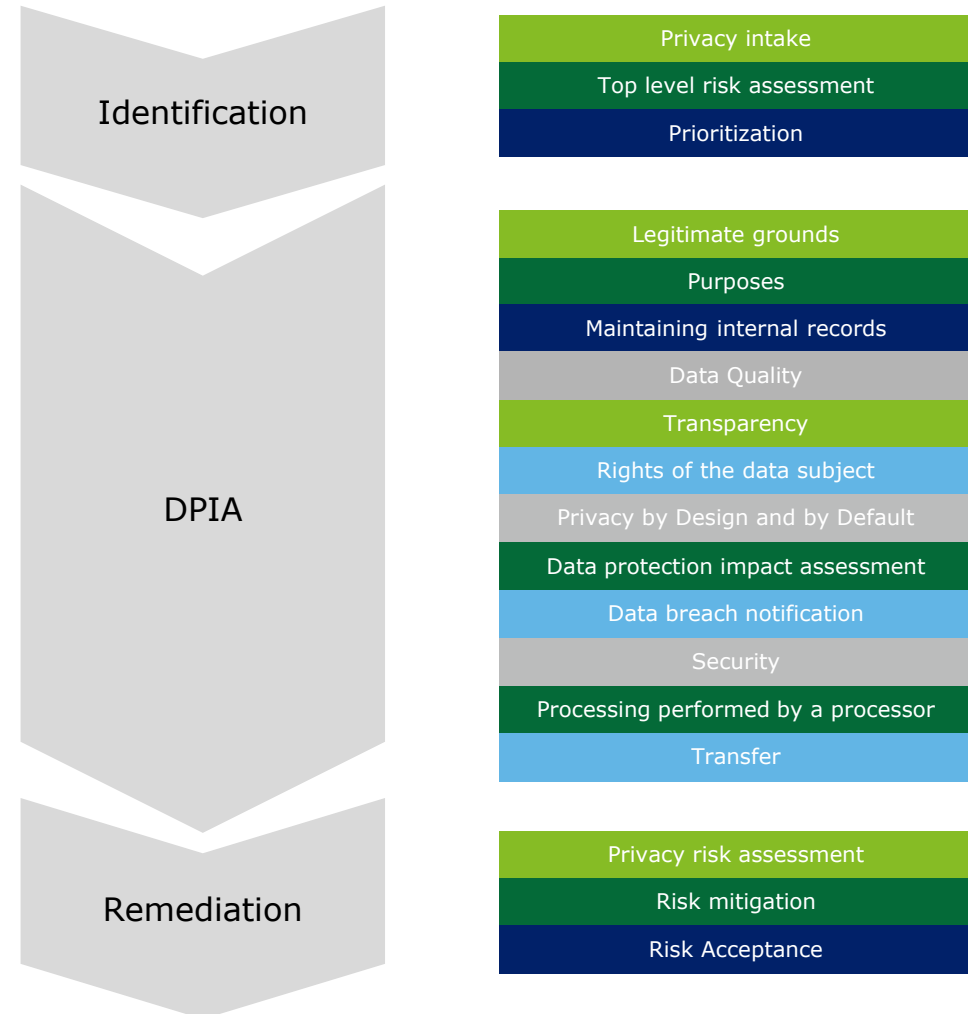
Identification

Privacy intake
Top level risk assessment
Prioritization

DPIA

Legitimate grounds
Purposes
Maintaining internal records
Data Quality
Transparency
Rights of the data subject
Privacy by Design and by Default
Data protection impact assessment
Data breach notification
Security
Processing performed by a processor
Transfer

Remediation

Privacy risk assessment
Risk mitigation
Risk Acceptance